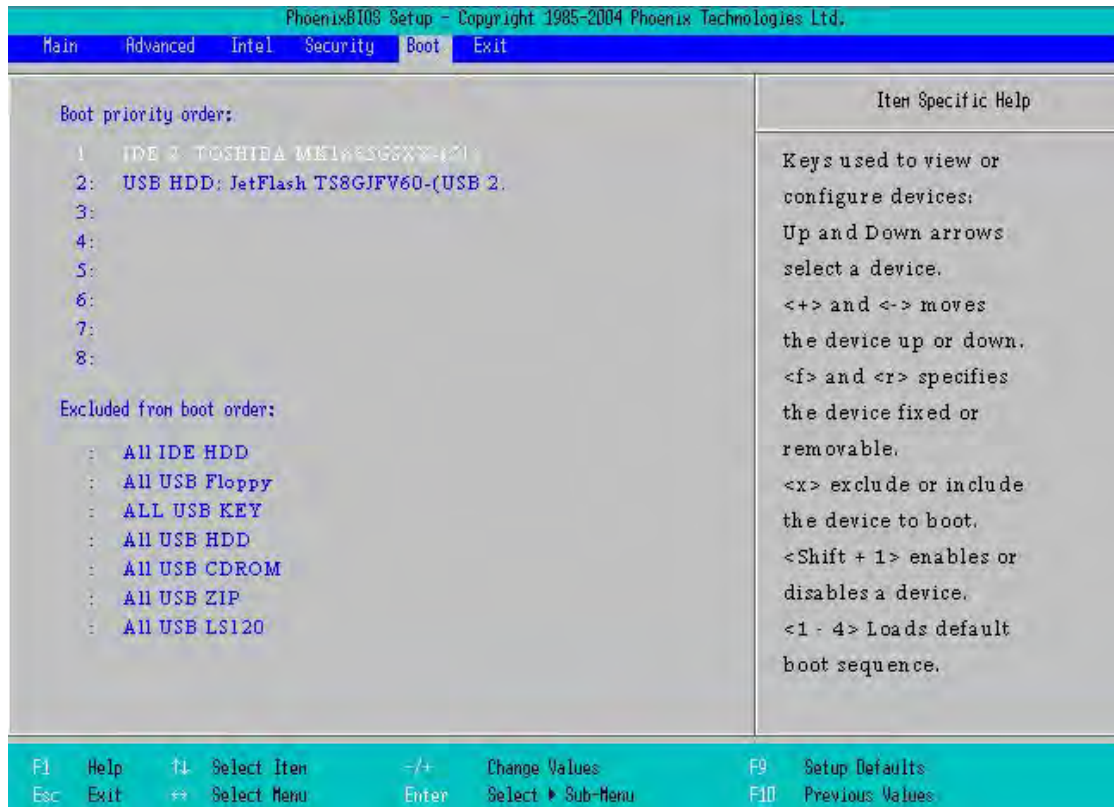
PhoenixBIOS Setup - Copyright 1985-2004 Phoenix Technologies Ltd.

Main Advanced Intel Security Boot Exit

Boot priority order:

1: IDE 2: TOSHIBA MK1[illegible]
2: USB HDD: JetFlash TS8GJFV60-(USB 2.
3:
4:
5:
6:
7:
8:

Excluded from boot order:

: All IDE HDD
: All USB Floppy
: ALL USB KEY
: All USB HDD
: All USB CDROM
: All USB ZIP
: All USB LS120

Item Specific Help

Keys used to view or configure devices: Up and Down arrows select a device. <+> and <-> moves the device up or down. <f> and <r> specifies the device fixed or removable. <x> exclude or include the device to boot. <Shift + 1> enables or disables a device. <1 - 4> Loads default boot sequence.

F1 Help ↑↓ Select Item -/+ Change Values F9 Setup Defaults
Esc Exit ↔ Select Menu Enter Select ▸ Sub-Menu F10 Previous Values